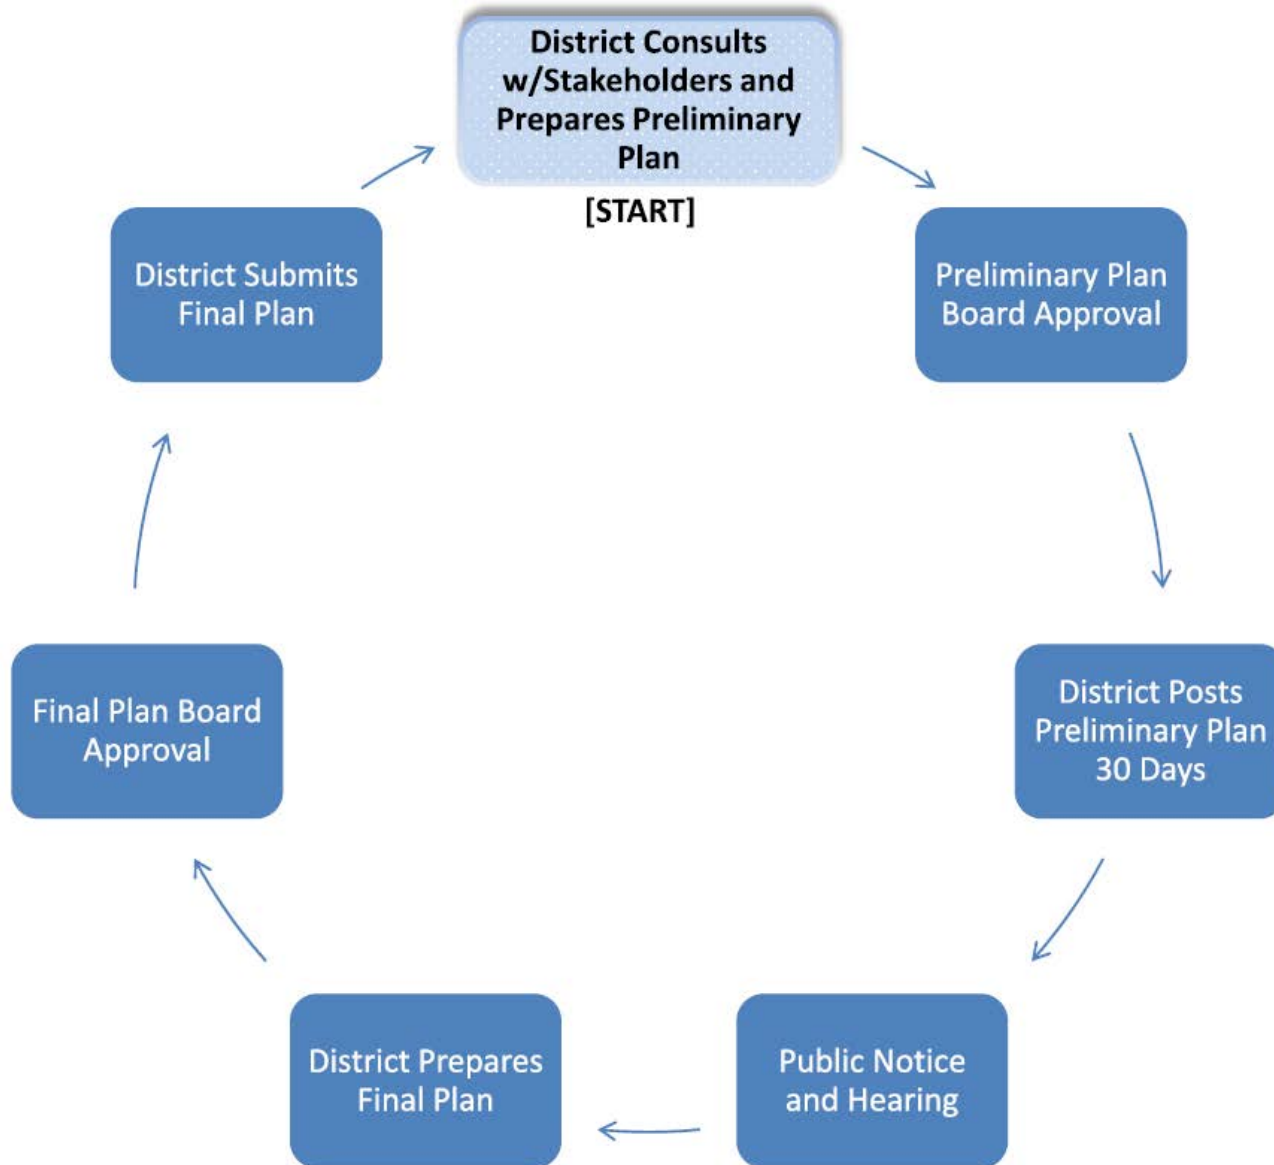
District Consults w/Stakeholders and Prepares Preliminary Plan

[START]

Preliminary Plan Board Approval

District Posts Preliminary Plan 30 Days

Public Notice and Hearing

District Prepares Final Plan

Final Plan Board Approval

District Submits Final Plan